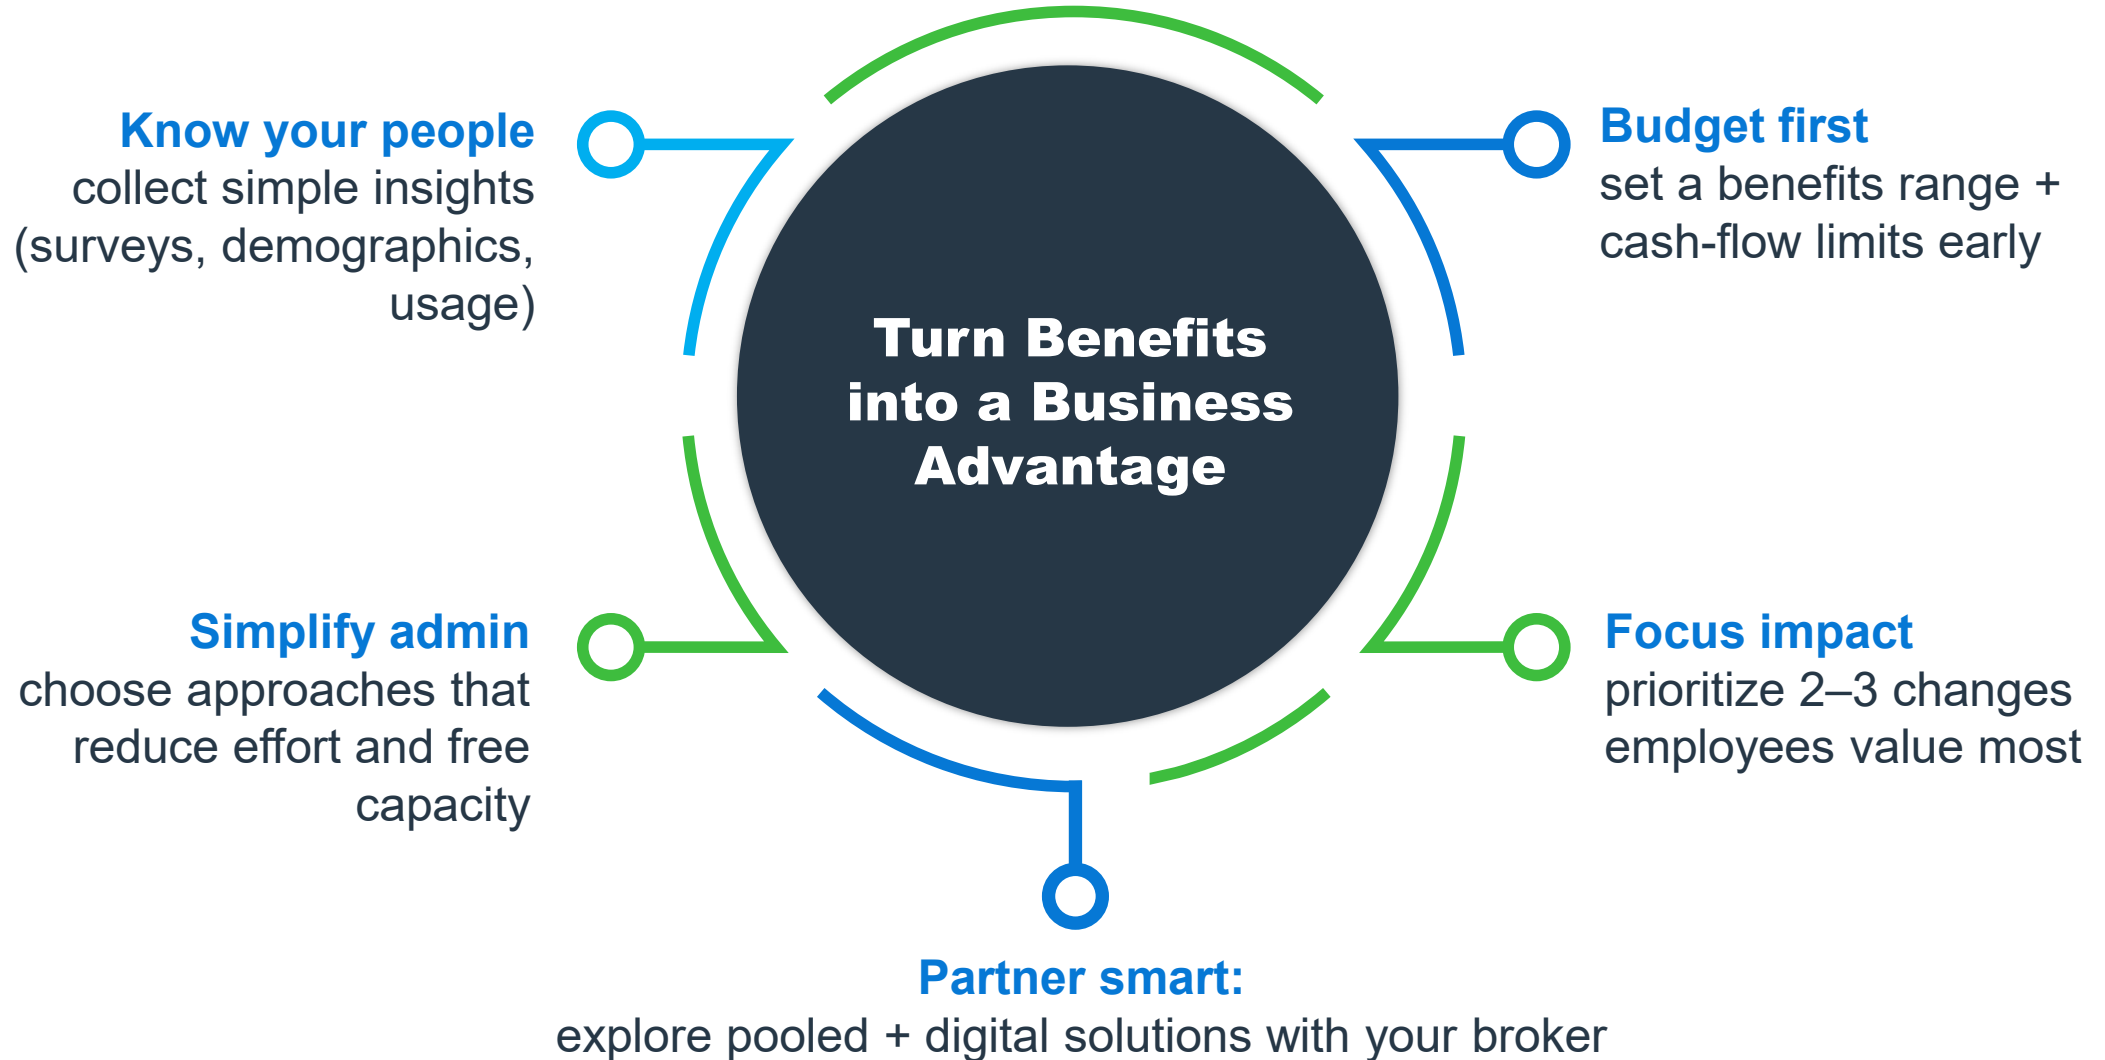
Know your people
collect simple insights (surveys, demographics, usage)

Budget first
set a benefits range + cash-flow limits early

Turn Benefits into a Business Advantage

Simplify admin
choose approaches that reduce effort and free capacity

Focus impact
prioritize 2–3 changes employees value most

Partner smart:
explore pooled + digital solutions with your broker